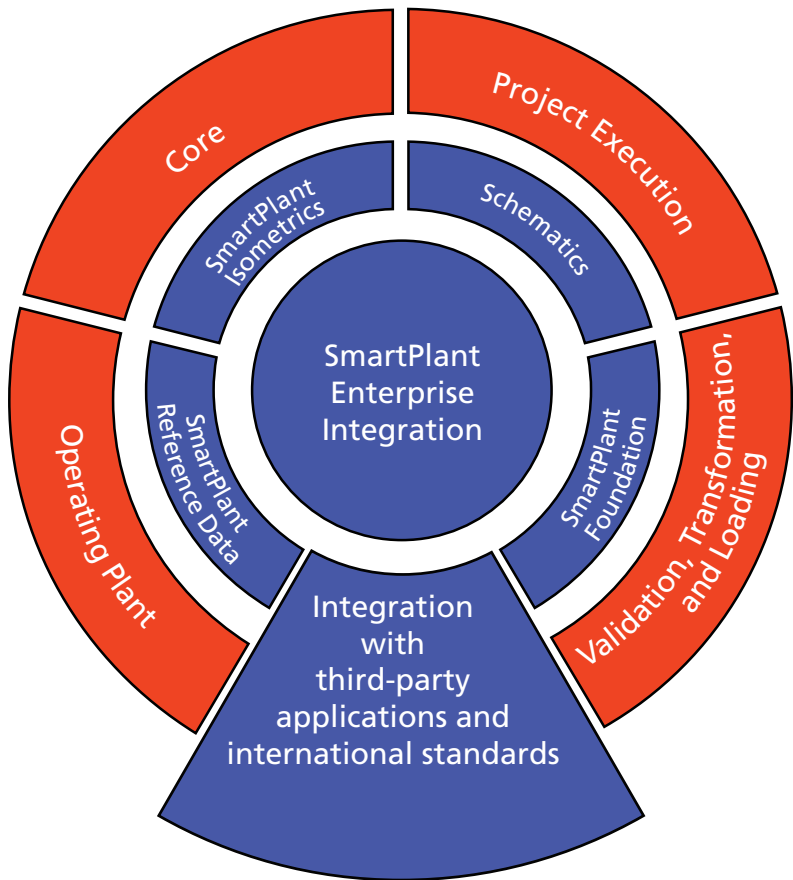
Core

Project Execution

SmartPlant Isometrics

Schematics

SmartPlant Enterprise Integration

SmartPlant Reference Data

SmartPlant Foundation

Operating Plant

Validation, Transformation, and Loading

Integration with third-party applications and international standards